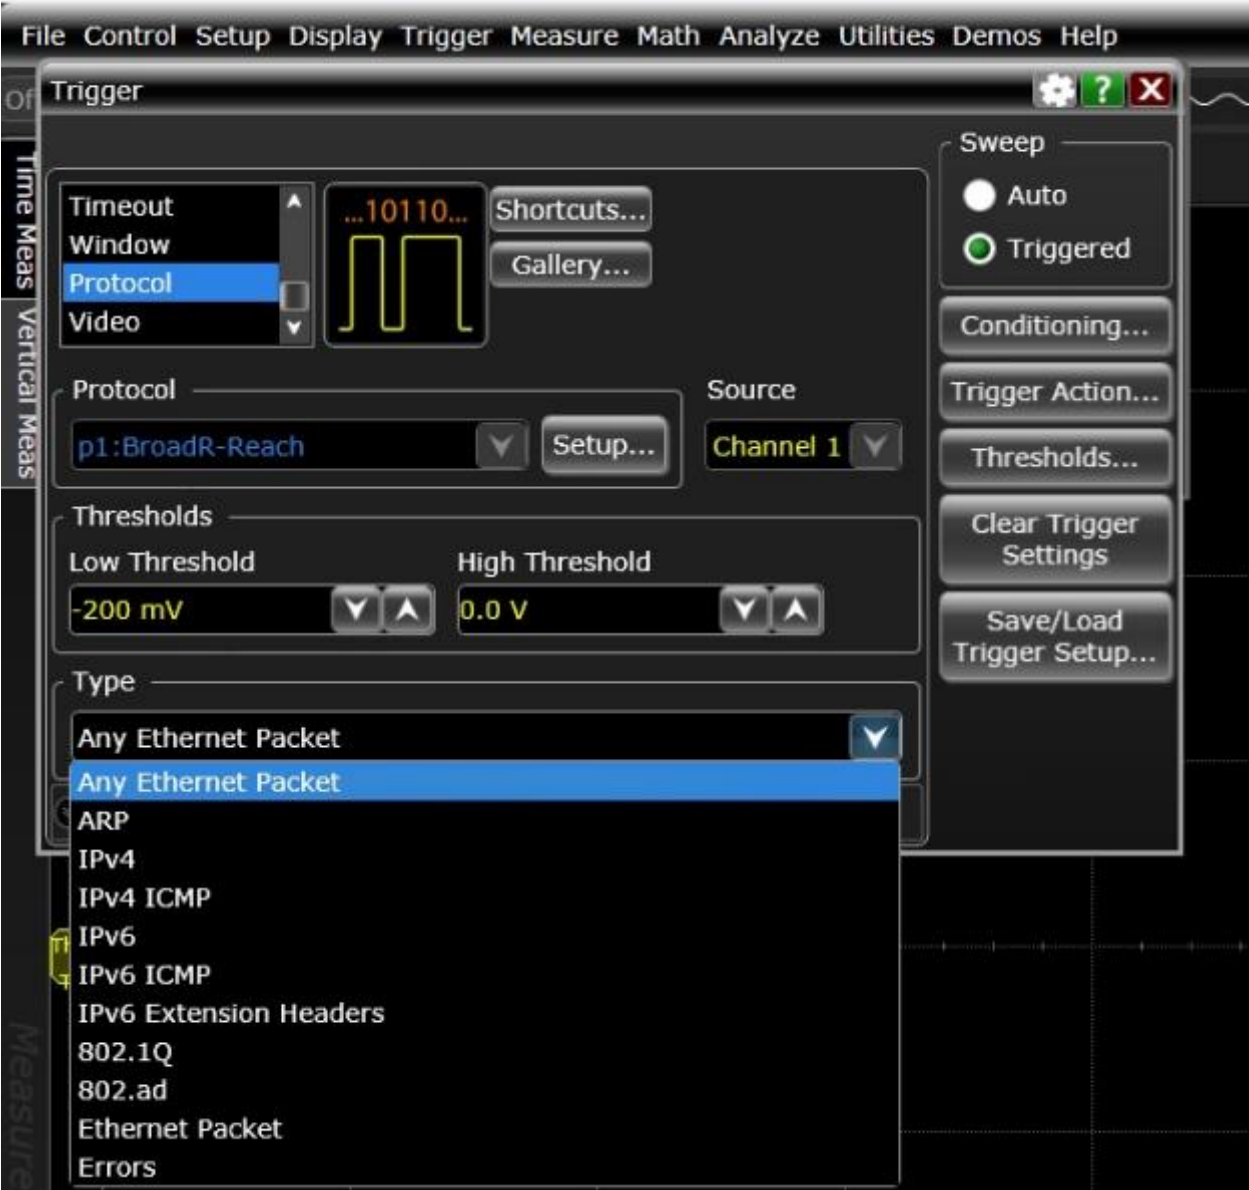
File Control Setup Display Trigger Measure Math Analyze Utilities Demos Help

Trigger

Time Meas
Vertical Meas

Timeout
Window
Protocol
Video

...10110...

Shortcuts...
Gallery...

Sweep
Auto
Triggered

Conditioning...
Trigger Action...
Thresholds...
Clear Trigger Settings
Save/Load Trigger Setup...

Protocol
p1:BroadR-Reach
Setup...

Source
Channel 1

Thresholds
Low Threshold
-200 mV
High Threshold
0.0 V

Type
Any Ethernet Packet

Any Ethernet Packet
ARP
IPv4
IPv4 ICMP
IPv6
IPv6 ICMP
IPv6 Extension Headers
802.1Q
802.ad
Ethernet Packet
Errors

Measure